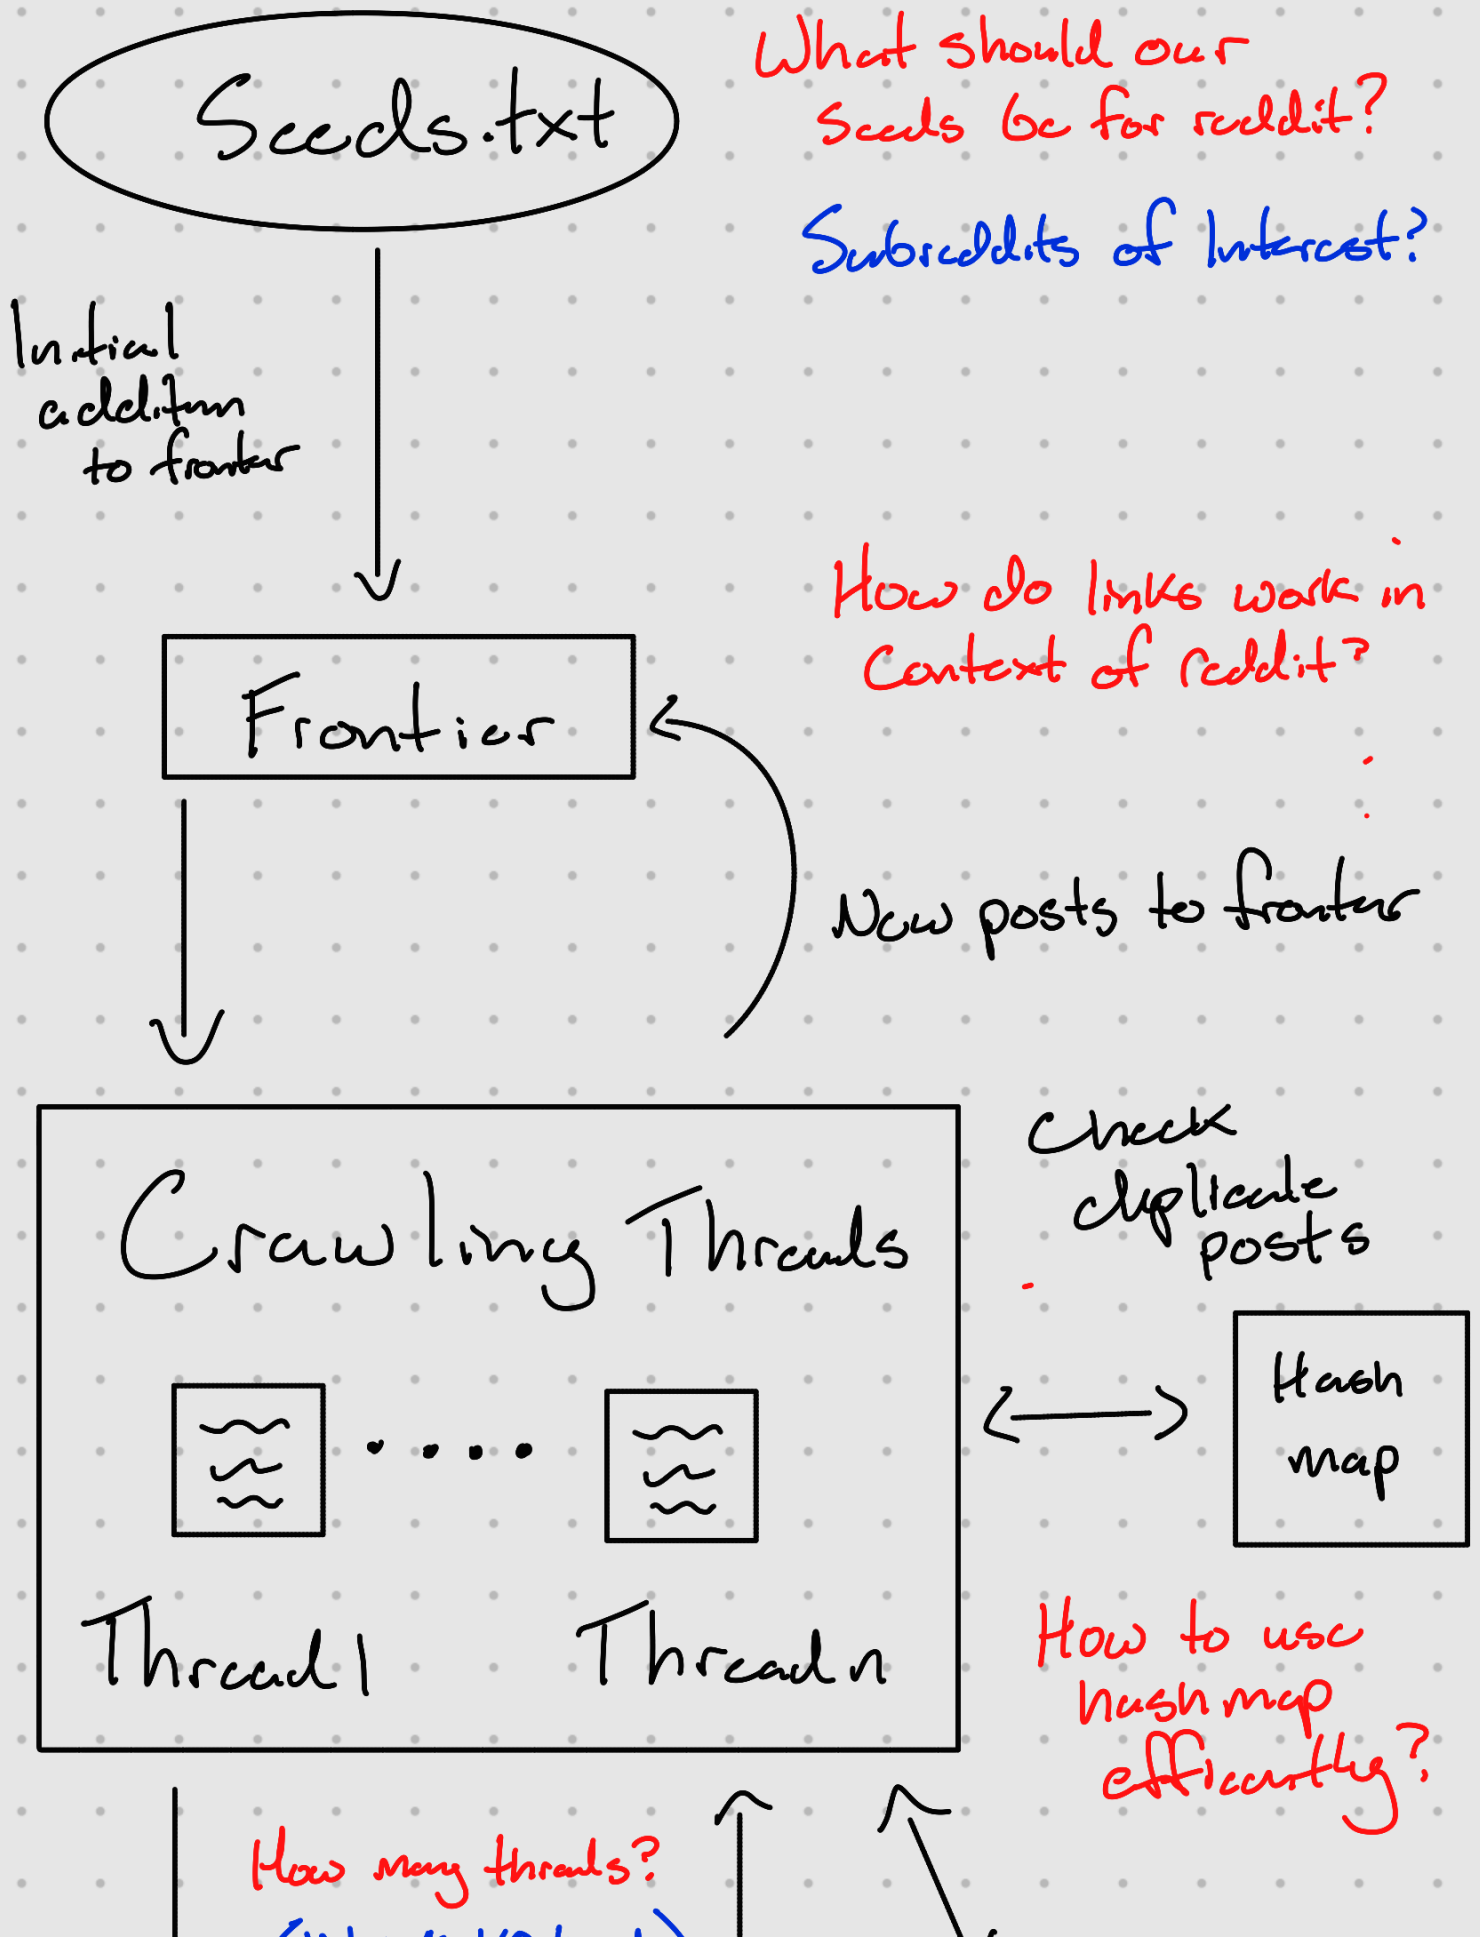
Seeds.txt

What should our Seeds be for reddit?

Subreddits of Interest?

Initial addition to frontier

How do links work in Context of reddit?

Frontier

New posts to frontier

Check duplicate posts

Crawling Threads

Hash map

Thread 1

Thread n

How to use hash map efficiently?

How many threads?

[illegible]